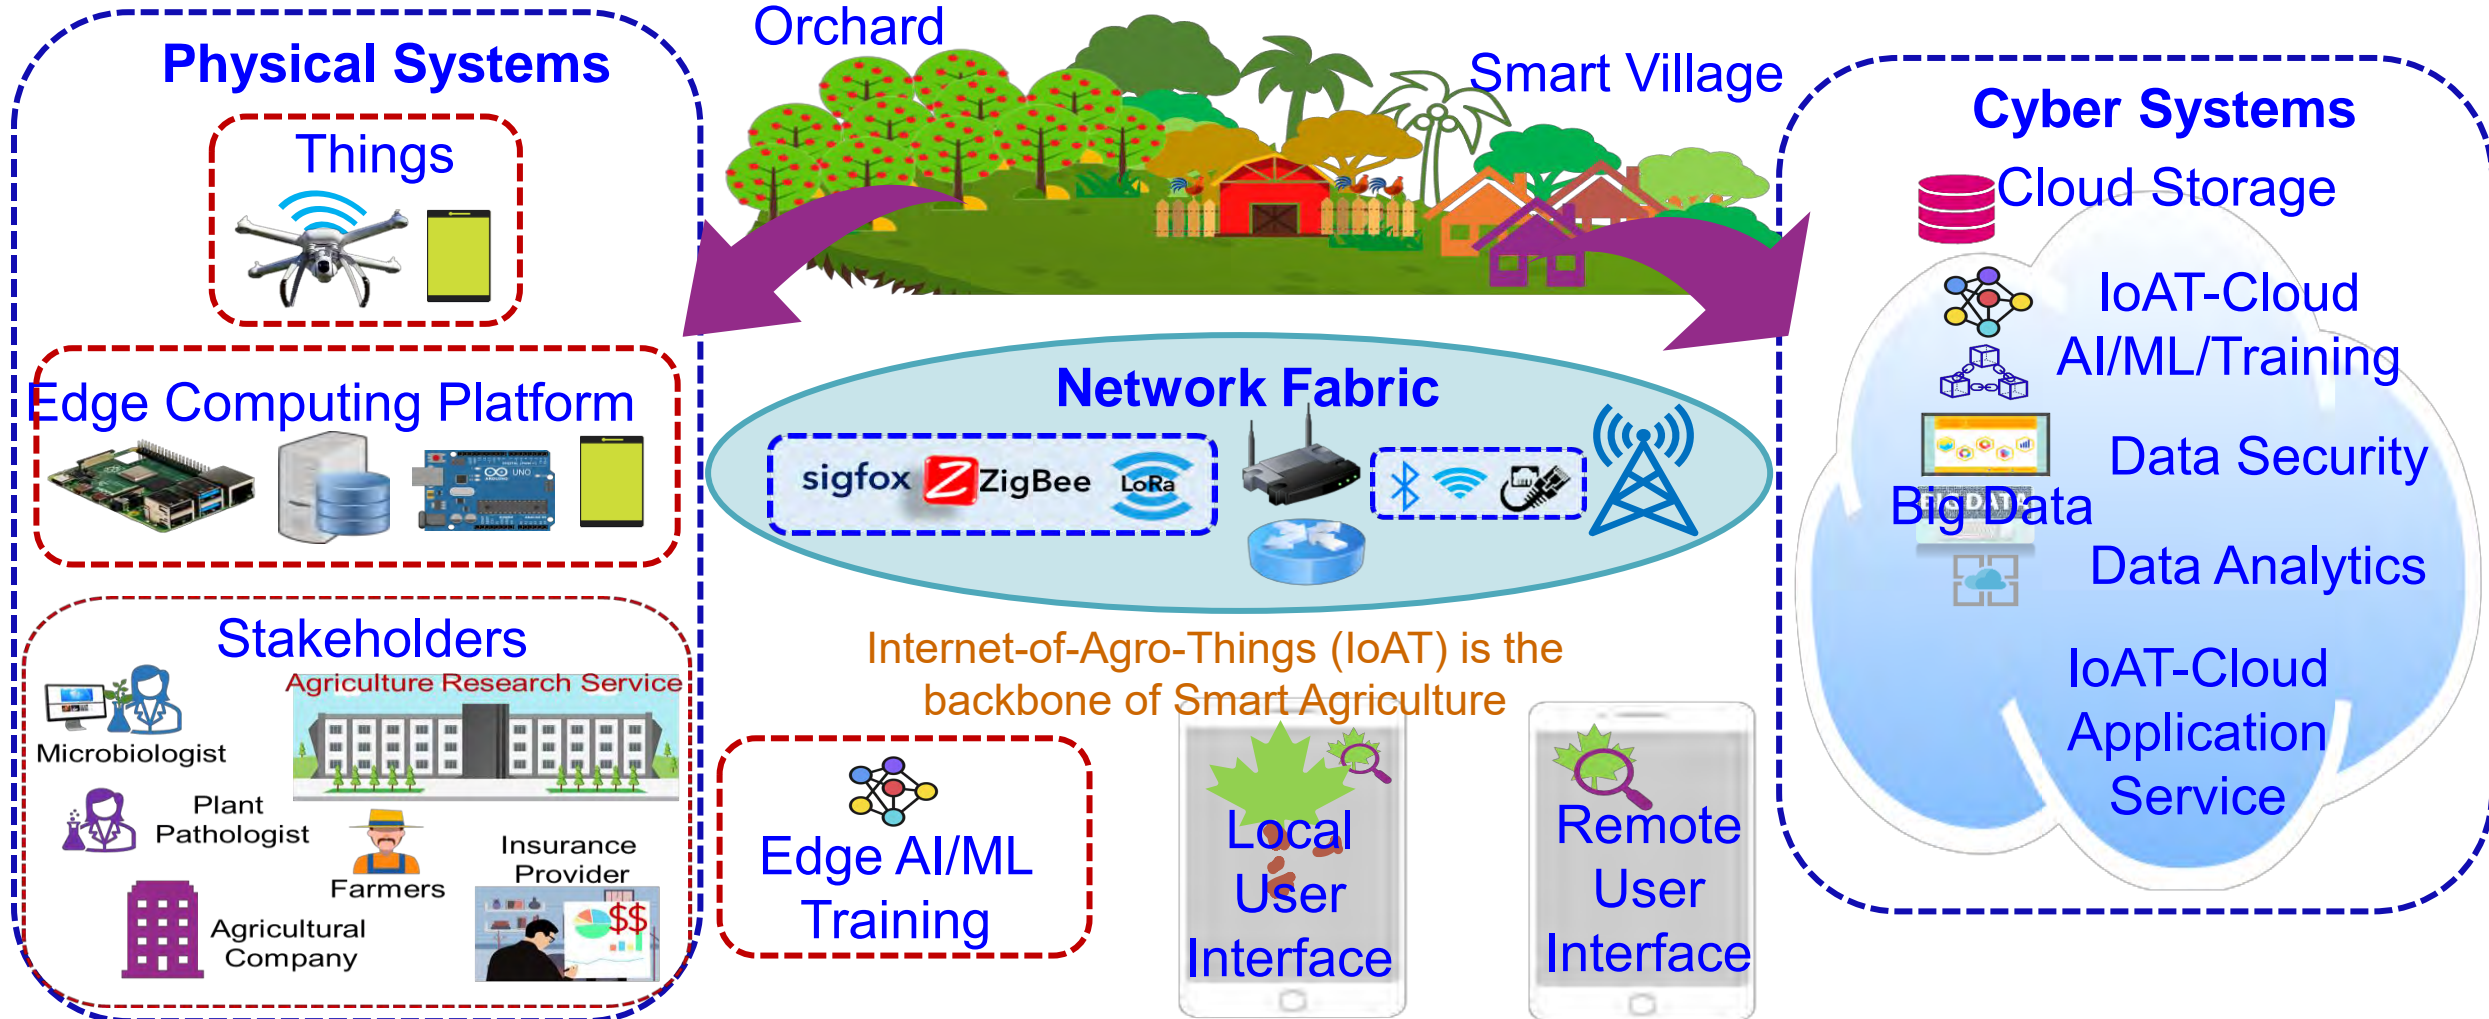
Physical Systems

Things

Edge Computing Platform

Stakeholders

Microbiologist

Agriculture Research Service

Plant Pathologist

Farmers

Insurance Provider

$$

Agricultural Company

Orchard

Smart Village

Network Fabric

sigfox

ZigBee

LoRa

Internet-of-Agro-Things (IoAT) is the backbone of Smart Agriculture

Edge AI/ML Training

Local User Interface

Remote User Interface

Cyber Systems

Cloud Storage

IoAT-Cloud AI/ML/Training

Data Security

Big Data

Data Analytics

IoAT-Cloud Application Service